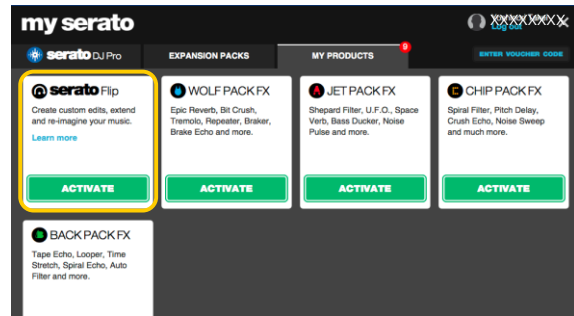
my serato

XXXXXXX
Log out

serato DJ Pro

EXPANSION PACKS

MY PRODUCTS

9

ENTER VOUCHER CODE

serato Flip

Create custom edits, extend and re-imagine your music.

Learn more

ACTIVATE

WOLF PACK FX

Epic Reverb, Bit Crush, Tremolo, Repeater, Braker, Brake Echo and more.

ACTIVATE

JET PACK FX

Shepard Filter, U.F.O., Space Verb, Bass Ducker, Noise Pulse and more.

ACTIVATE

CHIP PACK FX

Spiral Filter, Pitch Delay, Crush Echo, Noise Sweep and much more.

ACTIVATE

BACK PACK FX

Tape Echo, Looper, Time Stretch, Spiral Echo, Auto Filter and more.